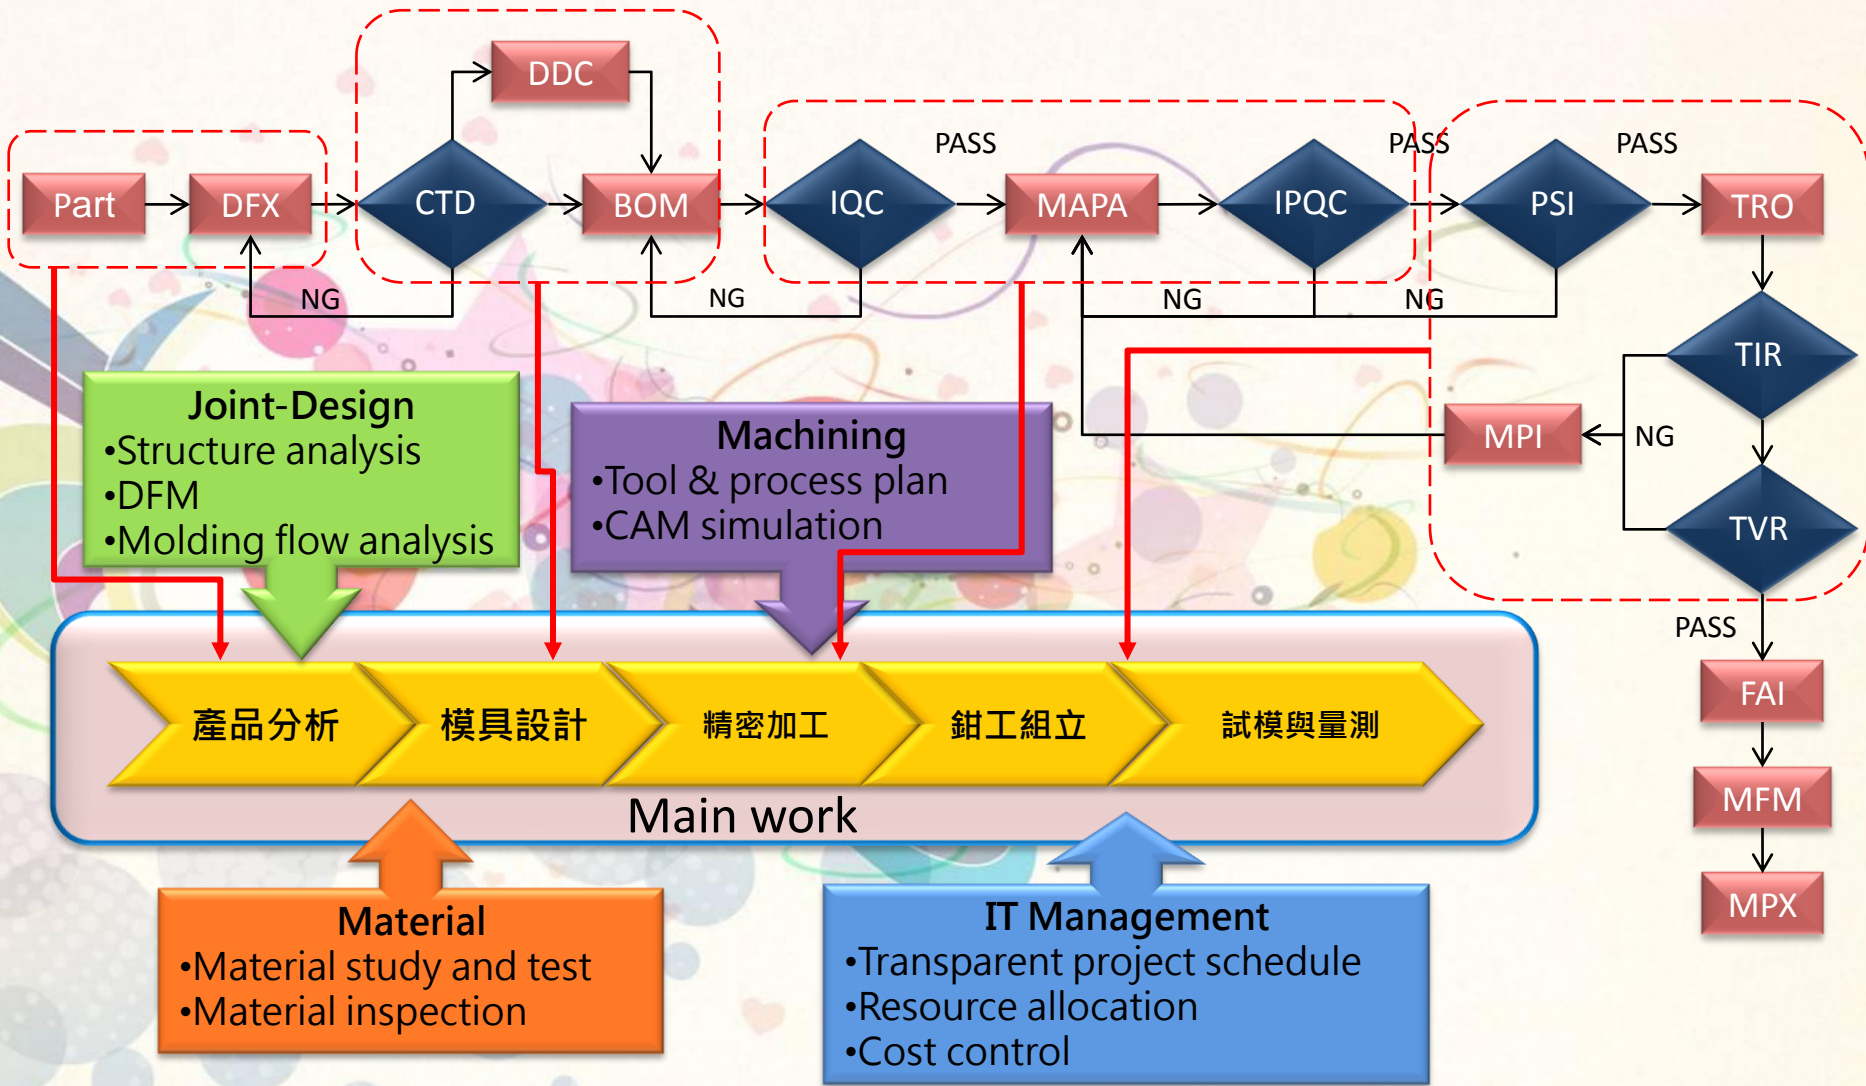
DDC

PASS PASS PASS

Part DFX CTD BOM IQC MAPA IPQC PSI TRO

NG NG NG NG

TIR

MPI NG

TVR

PASS

FAI

MFM

MPX

Joint-Design
•Structure analysis
•DFM
•Molding flow analysis

Machining
•Tool & process plan
•CAM simulation

產品分析 模具設計 精密加工 鉗工組立 試模與量測

Main work

Material
•Material study and test
•Material inspection

IT Management
•Transparent project schedule
•Resource allocation
•Cost control